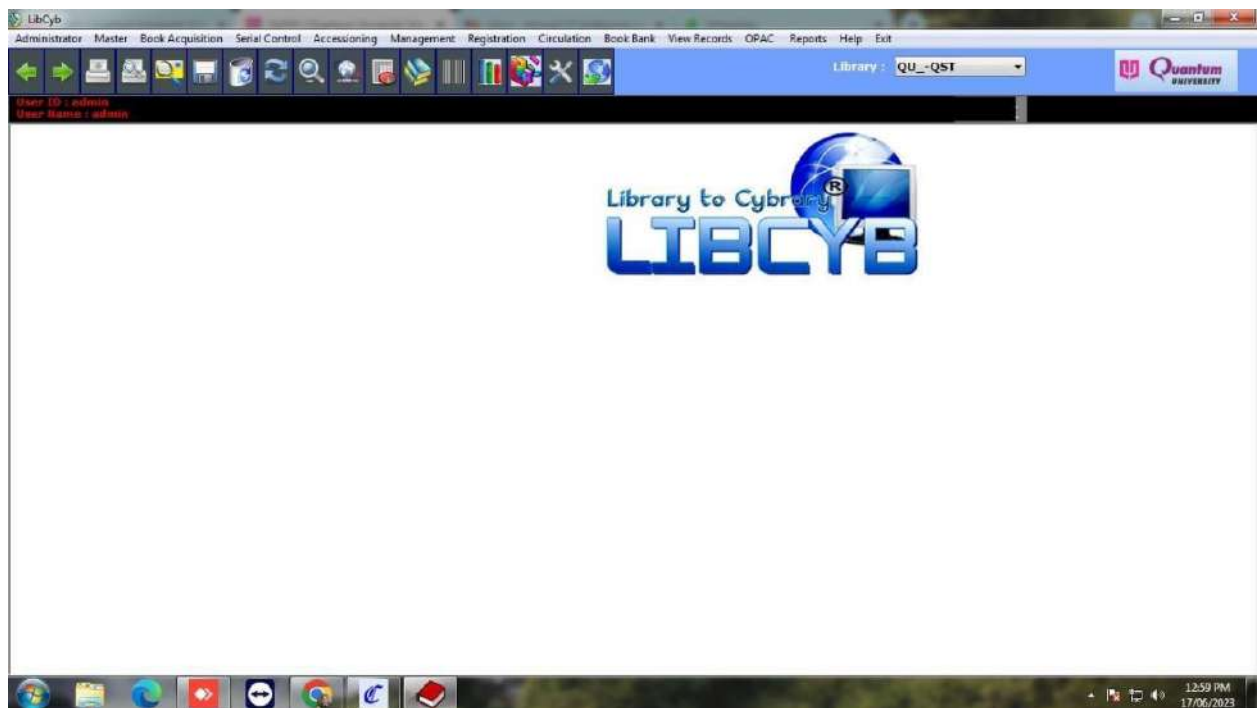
LibCyb

Administrator Master Book Acquisition Serial Control Accessioning Management Registration Circulation Book Bank View Records OPAC Reports Help Exit

Library : QU_-QST

Quantum UNIVERSITY

User ID : admin
User Name : admin

Library to Cybrary®
LIBCYB

12:59 PM
17/06/2023